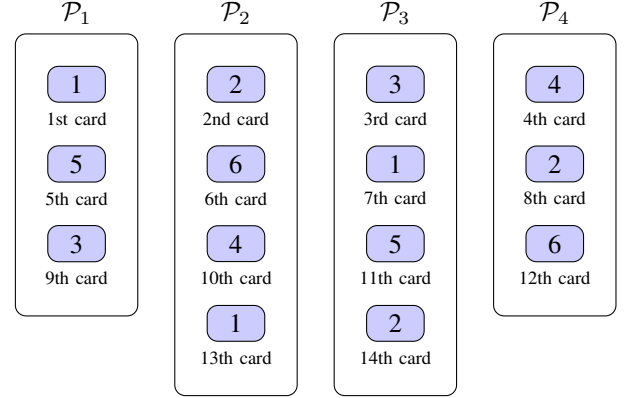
$\mathcal{P}_1$

1
1st card
5
5th card
3
9th card

$\mathcal{P}_2$

2
2nd card
6
6th card
4
10th card
1
13th card

$\mathcal{P}_3$

3
3rd card
1
7th card
5
11th card
2
14th card

$\mathcal{P}_4$

4
4th card
2
8th card
6
12th card